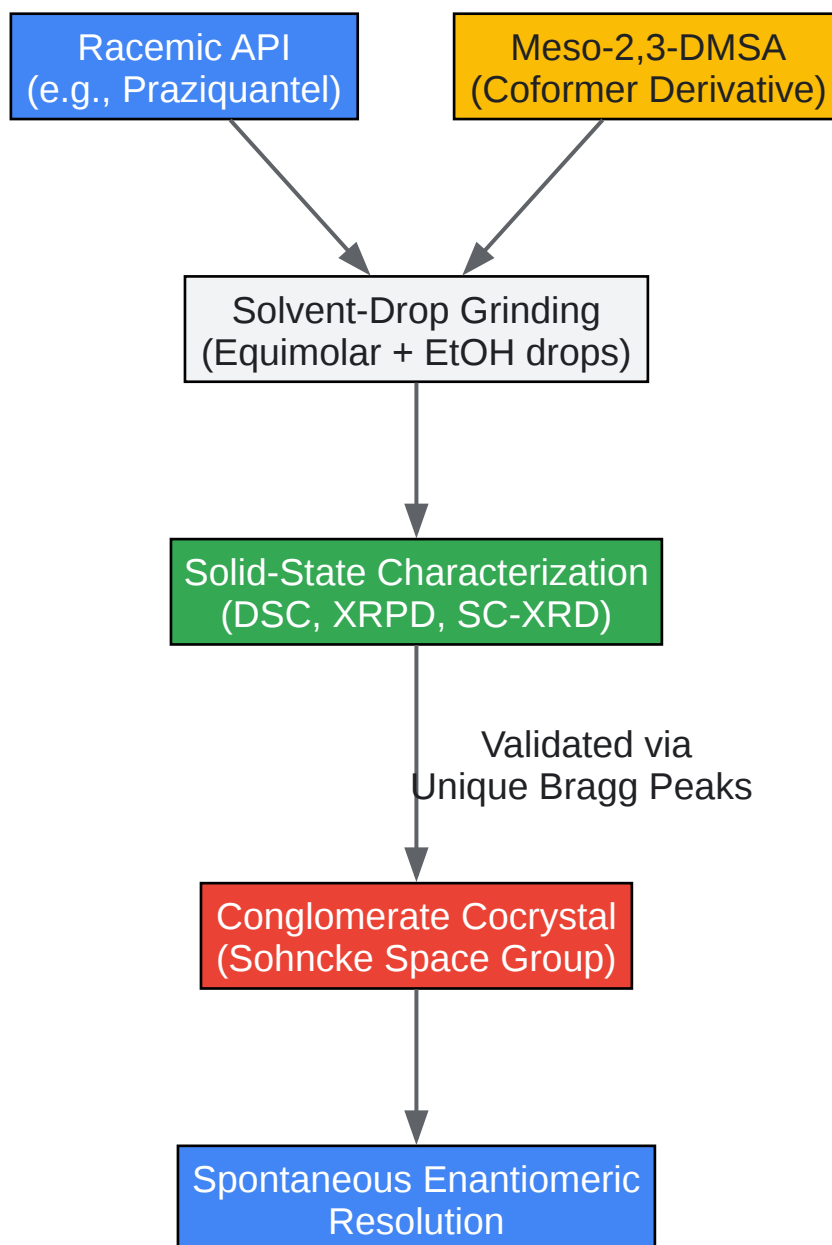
Racemic API
(e.g., Praziquantel)

Meso-2,3-DMSA
(Coformer Derivative)

Solvent-Drop Grinding
(Equimolar + EtOH drops)

Solid-State Characterization
(DSC, XRPD, SC-XRD)

Validated via
Unique Bragg Peaks

Conglomerate Cocrystal
(Sohncke Space Group)

Spontaneous Enantiomeric
Resolution